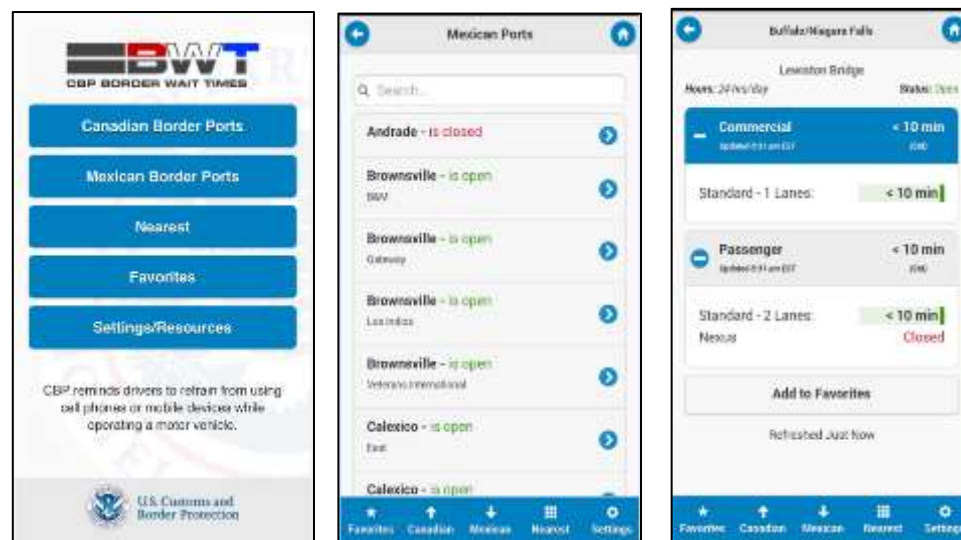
BWT
CBP BORDER WAIT TIMES

Canadian Border Ports

Mexican Border Ports

Nearest

Favorites

Settings/Resources

CBP reminds drivers to refrain from using cell phones or mobile devices while operating a motor vehicle.

U.S. Customs and Border Protection

Mexican Ports

Search...

Andrade - is closed

Brownsville - is open
B&M

Brownsville - is open
Gateway

Brownsville - is open
Los Indios

Brownsville - is open
Veterans International

Calexico - is open
East

Calexico - is open

Favorites Canadian Mexican Nearest Settings

Buffalo/Niagara Falls

Lewiston Bridge
Hours: 24 hrs/day
Status: Open

Commercial
Updated 8:51 am EST
< 10 min
(0 at)

Standard - 1 Lanes:
< 10 min

Passenger
Updated 8:51 am EST
< 10 min
(0 at)

Standard - 2 Lanes:
< 10 min
Nexus
Closed

Add to Favorites

Refreshed Just Now

Favorites Canadian Mexican Nearest Settings